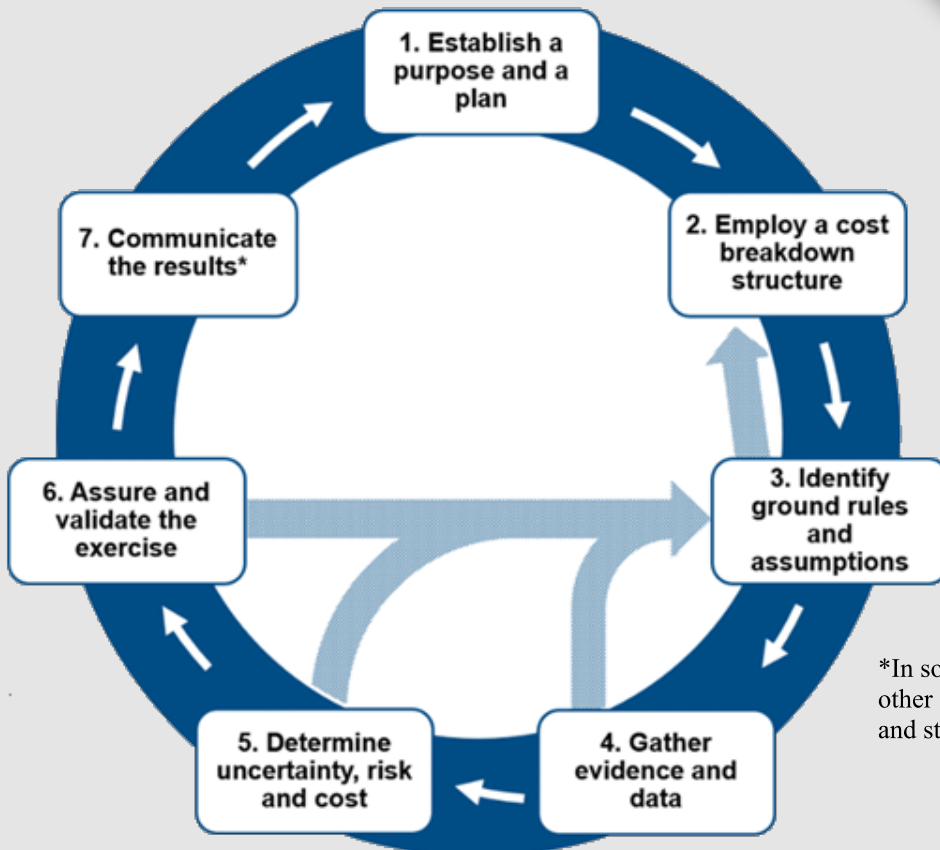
1. Establish a purpose and a plan

2. Employ a cost breakdown structure

3. Identify ground rules and assumptions

4. Gather evidence and data

5. Determine uncertainty, risk and cost

6. Assure and validate the exercise

7. Communicate the results*

*In so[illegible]
other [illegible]
and st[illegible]